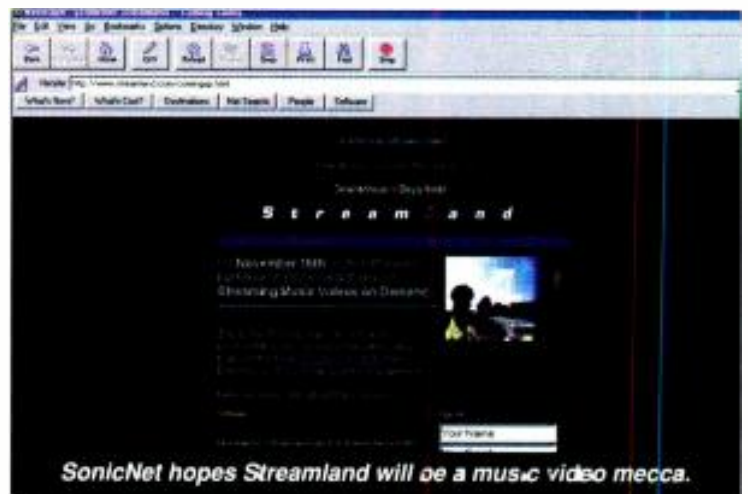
File Edit View Go Bookmarks Options Directory Window Help

Back Forward Home Edit Reload Images Open Print Find Stop

Netsite: http://www.

What's New? What's Cool? Destinations Net Search People Software

Streamland

November 19th

Streaming Music Videos on Demand

Your Name

SonicNet hopes Streamland will be a music video mecca.